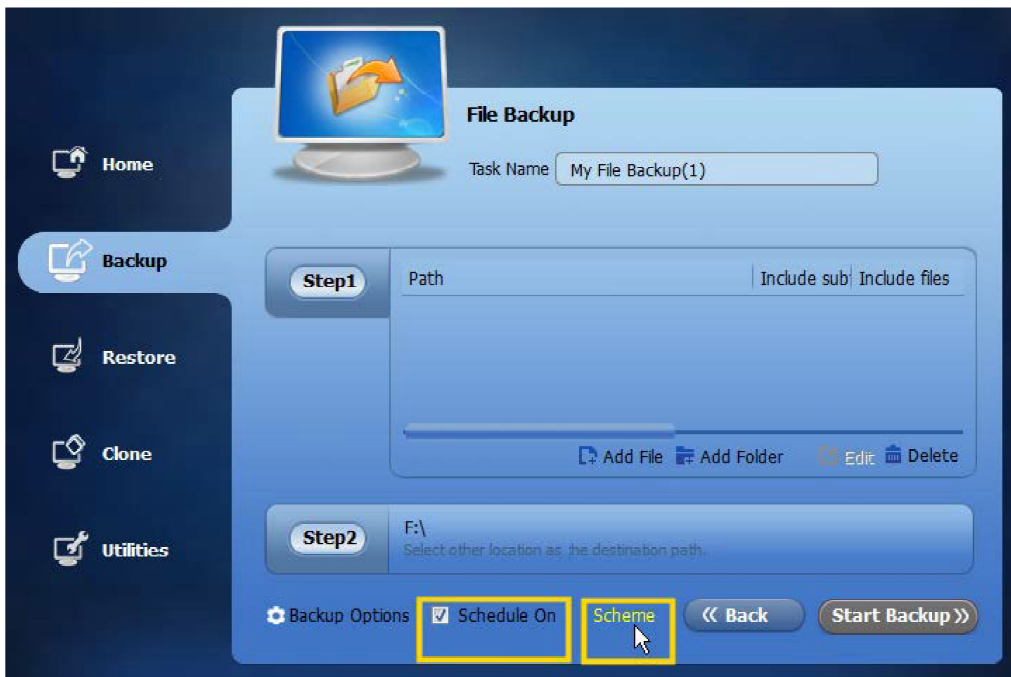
Home

Backup

Restore

Clone

Utilities

File Backup

Task Name My File Backup(1)

Step1

| Path | Include sub | Include files |
|---|---|---|

Add File Add Folder Edit Delete

Step2

F:\
Select other location as the destination path.

Backup Options Schedule On Scheme « Back Start Backup »